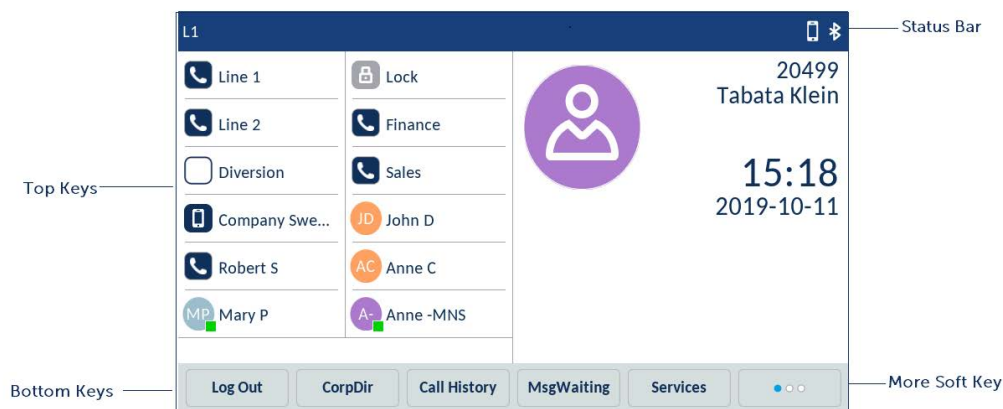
L1

Status Bar

Line 1
Line 2
Diversion
Company Swe...
Robert S
MP Mary P

Lock
Finance
Sales
JD John D
AC Anne C
A- Anne -MNS

20499
Tabata Klein

15:18
2019-10-11

Top Keys

Log Out
CorpDir
Call History
MsgWaiting
Services

Bottom Keys

More Soft Key